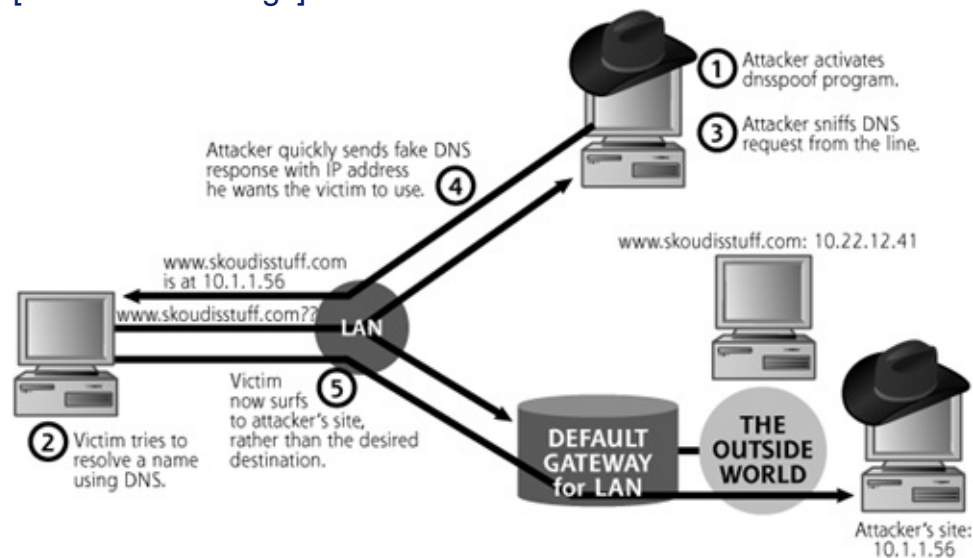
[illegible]

① Attacker activates dnsspoof program.

③ Attacker sniffs DNS request from the line.

Attacker quickly sends fake DNS response with IP address he wants the victim to use. ④

www.skoudisstuff.com is at 10.1.1.56

www.skoudisstuff.com??

LAN

www.skoudisstuff.com: 10.22.12.41

Victim now surfs to attacker's site, rather than the desired destination. ⑤

② Victim tries to resolve a name using DNS.

DEFAULT GATEWAY for LAN

THE OUTSIDE WORLD

Attacker's site: 10.1.1.56